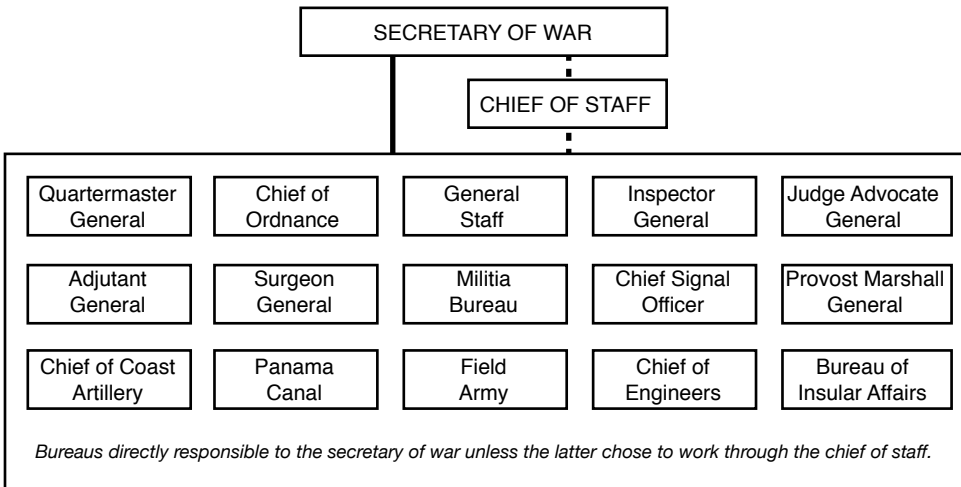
SECRETARY OF WAR

CHIEF OF STAFF

Quartermaster General

Chief of Ordnance

General Staff

Inspector General

Judge Advocate General

Adjutant General

Surgeon General

Militia Bureau

Chief Signal Officer

Provost Marshall General

Chief of Coast Artillery

Panama Canal

Field Army

Chief of Engineers

Bureau of Insular Affairs

Bureaus directly responsible to the secretary of war unless the latter chose to work through the chief of staff.